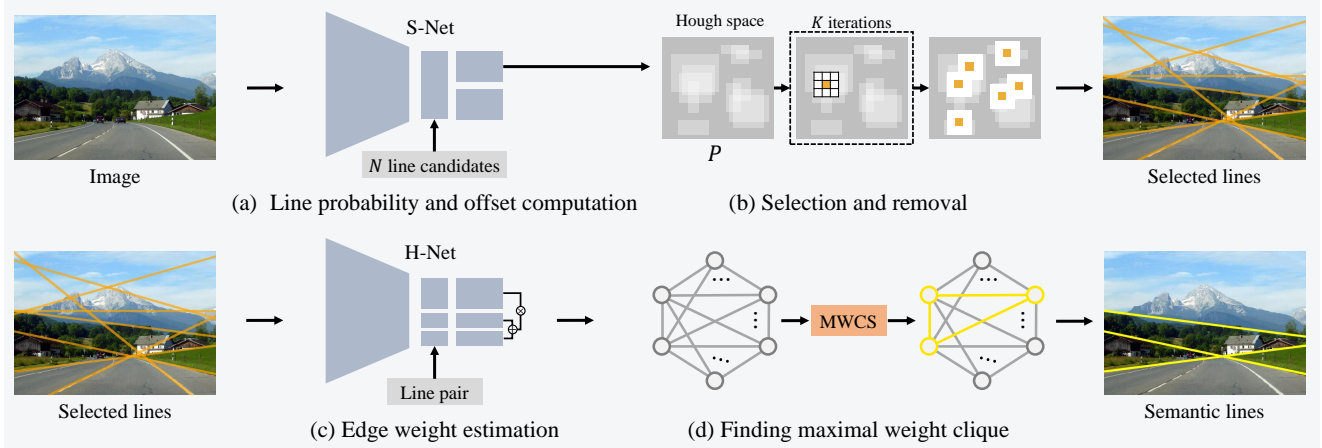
S-Net

$N$ line candidates

Hough space

$K$ iterations

$P$

Image

Selected lines

(a) Line probability and offset computation

(b) Selection and removal

H-Net

$\otimes$

$\oplus$

Line pair

MWCS

Selected lines

Semantic lines

(c) Edge weight estimation

(d) Finding maximal weight clique